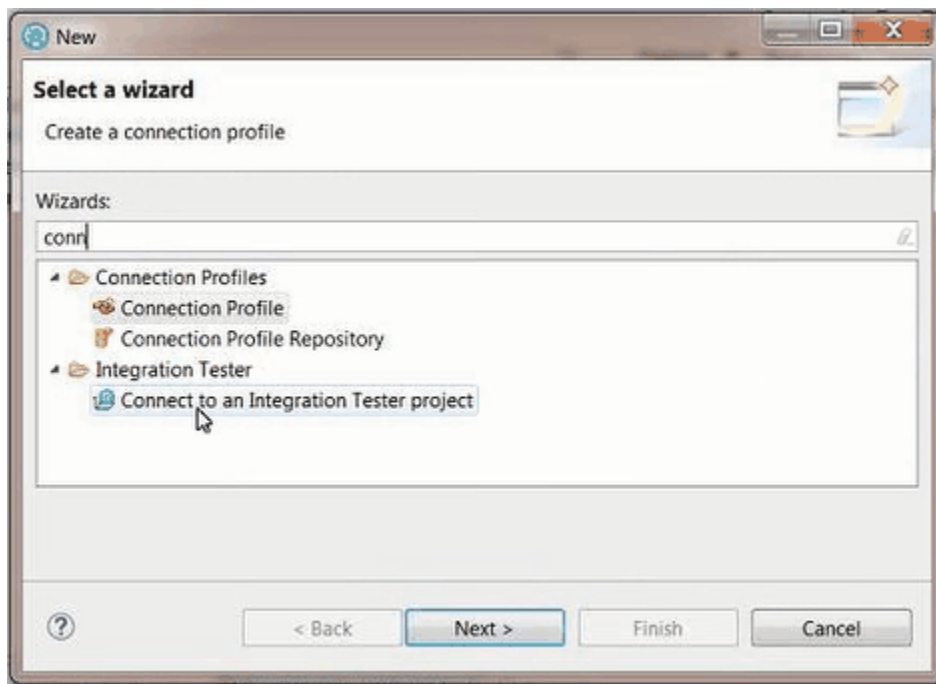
New

Select a wizard

Create a connection profile

Wizards:

conn

Connection Profiles

Connection Profile

Connection Profile Repository

Integration Tester

Connect to an Integration Tester project

?

< Back

Next >

Finish

Cancel